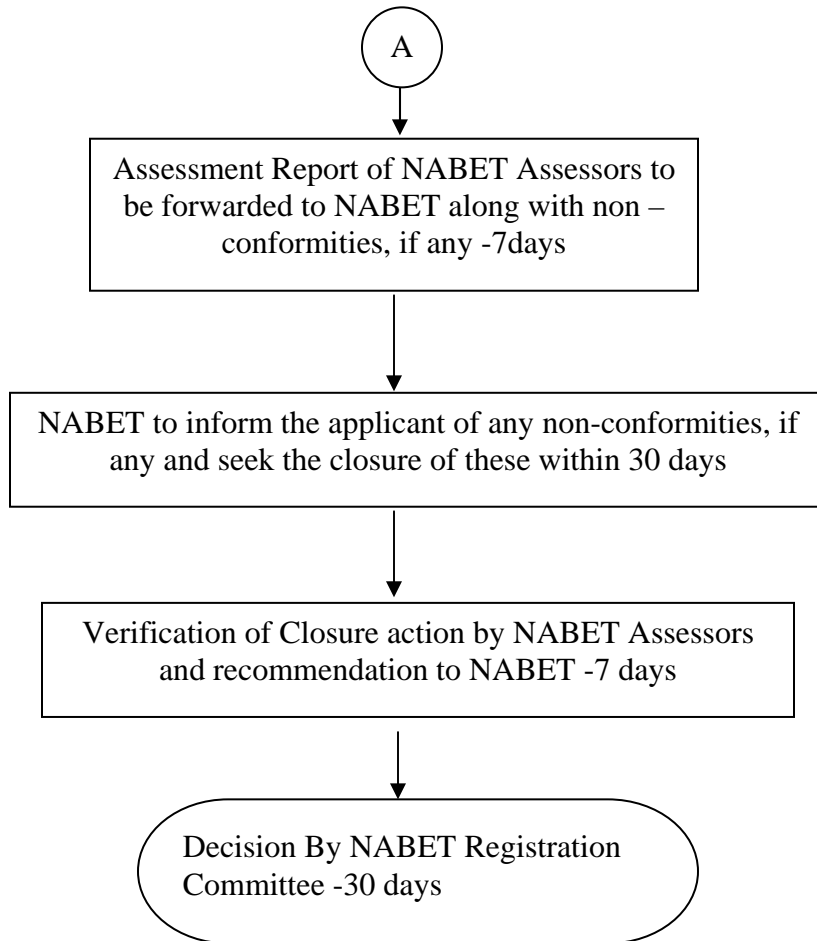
A

Assessment Report of NABET Assessors to be forwarded to NABET along with non – conformities, if any -7days

NABET to inform the applicant of any non-conformities, if any and seek the closure of these within 30 days

Verification of Closure action by NABET Assessors and recommendation to NABET -7 days

Decision By NABET Registration Committee -30 days